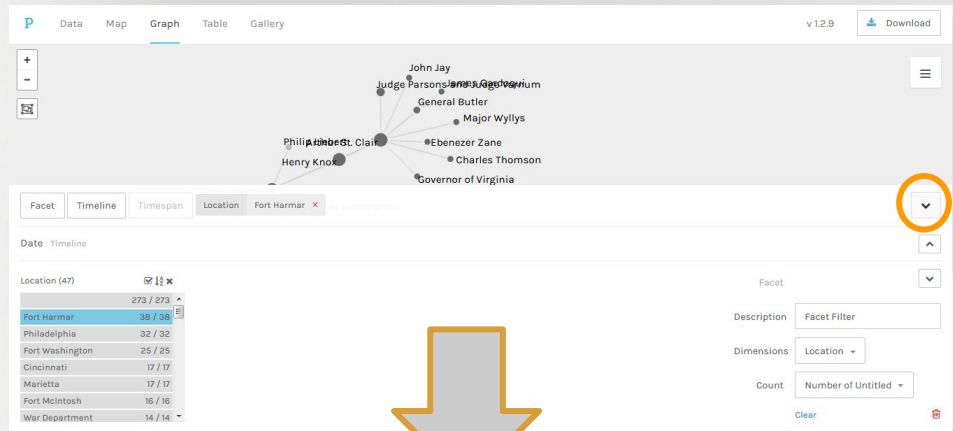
P Data Map Graph Table Gallery

v 1.2.9 Download

+
-

John Jay
Judge Parsons and Judge Varnum
James Gardner
General Butler
Major Wyllys
Philip Liberty
Arthur St. Clair
Ebenezer Zane
Henry Knox
Charles Thomson
Governor of Virginia

Facet Timeline Timespan Location Fort Harmar ×

Date Timeline

Location (47)

| | |
|---|---|
| | 273 / 273 |
| Fort Harmar | 38 / 38 |
| Philadelphia | 32 / 32 |
| Fort Washington | 25 / 25 |
| Cincinnati | 17 / 17 |
| Marietta | 17 / 17 |
| Fort McIntosh | 16 / 16 |
| War Department | 14 / 14 |

Facet

Description Facet Filter

Dimensions Location

Count Number of Untitled

Clear